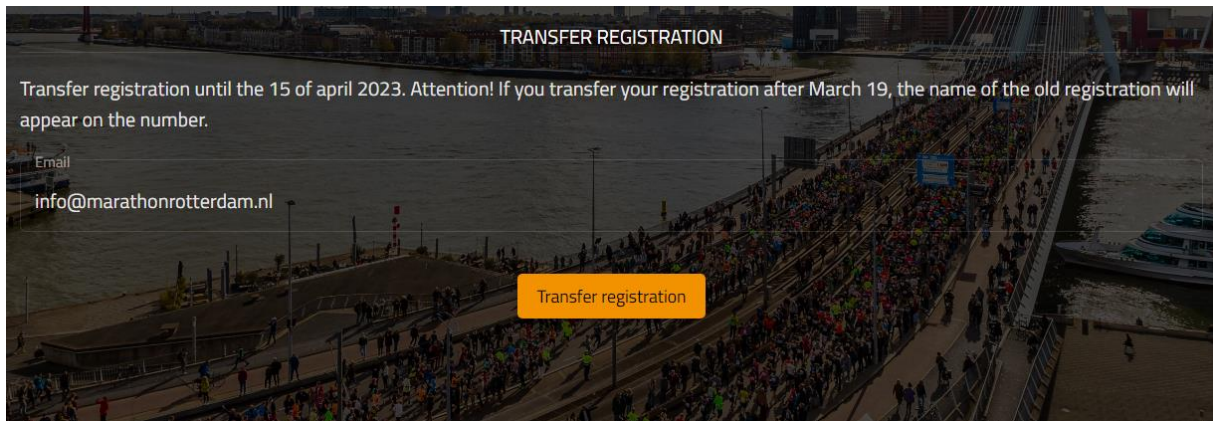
TRANSFER REGISTRATION

Transfer registration until the 15 of april 2023. Attention! If you transfer your registration after March 19, the name of the old registration will appear on the number.

Email

info@marathonrotterdam.nl

Transfer registration